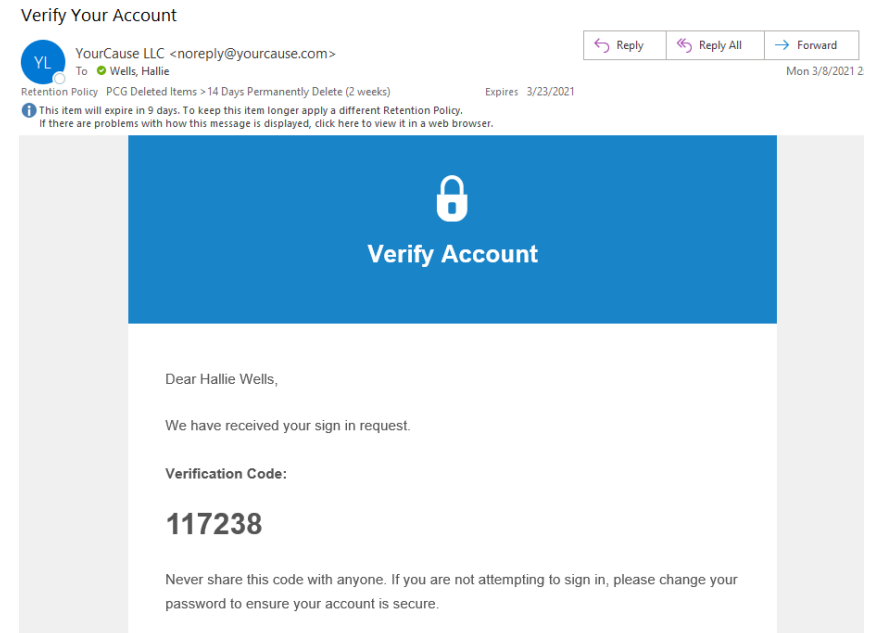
Verify Your Account

YL YourCause LLC <noreply@yourcause.com>
To Wells, Hallie

Reply | Reply All | Forward

Mon 3/8/2021 2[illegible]

Retention Policy PCG Deleted Items > 14 Days Permanently Delete (2 weeks) Expires 3/23/2021

This item will expire in 9 days. To keep this item longer apply a different Retention Policy.
If there are problems with how this message is displayed, click here to view it in a web browser.

Verify Account

Dear Hallie Wells,

We have received your sign in request.

Verification Code:

117238

Never share this code with anyone. If you are not attempting to sign in, please change your password to ensure your account is secure.